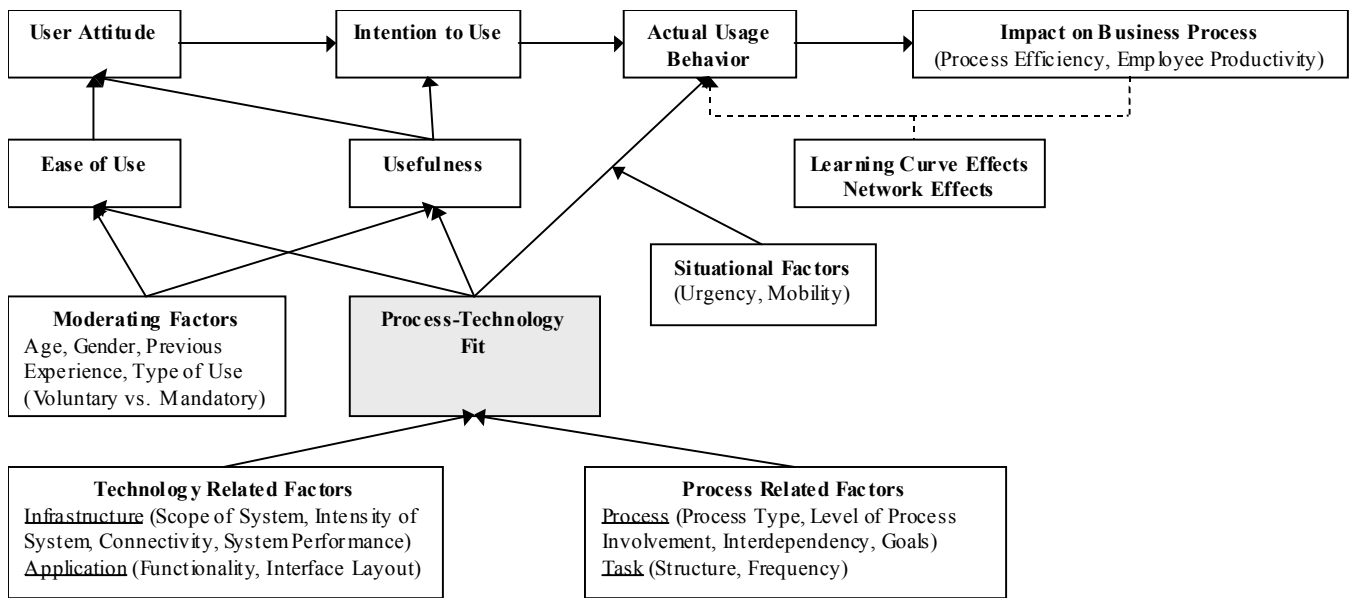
User Attitude

Intention to Use

Actual Usage Behavior

Impact on Business Process
(Process Efficiency, Employee Productivity)

Ease of Use

Usefulness

Learning Curve Effects
Network Effects

Situational Factors
(Urgency, Mobility)

Moderating Factors
Age, Gender, Previous Experience, Type of Use (Voluntary vs. Mandatory)

Process-Technology Fit

Technology Related Factors
Infrastructure (Scope of System, Intensity of System, Connectivity, System Performance)
Application (Functionality, Interface Layout)

Process Related Factors
Process (Process Type, Level of Process Involvement, Interdependency, Goals)
Task (Structure, Frequency)